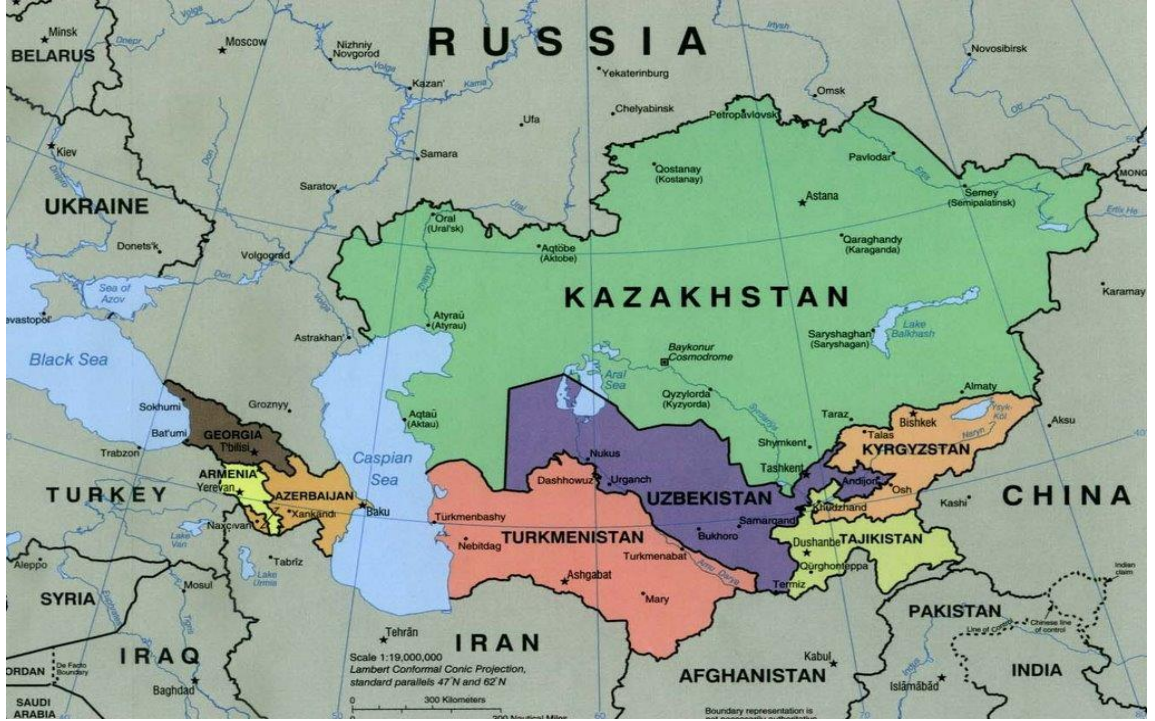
RUSSIA

Minsk
BELARUS
Moscow
Nizhniy Novgorod
Kazan'
Yekaterinburg
Novosibirsk
Chelyabinsk
Omsk
Ufa
Petropavlovsk
Kiev
Samara
Pavlodar
Qostanay (Kostanay)
UKRAINE
Saratov
Astana
Semey (Semipalatinsk)
Oral (Ural'sk)
Donets'k
Volgograd
Aqtöbe (Aktobe)
Qaraghandy (Karaganda)
Sea of Azov
KAZAKHSTAN
Karamay
Sevastopol
Atyraū (Atyrau)
Astrakhan'
Saryshaghan (Saryshagan)
Lake Balkhash
Black Sea
Baykonur Cosmodrome
Aral Sea
Almaty
Sokhumi
Groznyy
Qyzylorda (Kyzylorda)
Aqtaū (Aktau)
Taraz
Bishkek
Aksu
Bat'umi
GEORGIA
T'bilisi
Shymkent
Talas
KYRGYZSTAN
Trabzon
Caspian Sea
Nukus
Tashkent
ARMENIA
Yerevan
AZERBAIJAN
Dashhowuz
Urganch
UZBEKISTAN
Andijon
Osh
TURKEY
Xankändi
Baku
CHINA
Kashi
Naxçıvan
Türkmenbashy
Samarqand
Khudzhand
Lake Van
TURKMENISTAN
Bukhoro
Dushanbe
TAJIKISTAN
Nebitdag
Turkmenabat
Tabriz
Lake Urmia
Aleppo
Ashgabat
Termiz
Qŭrghonteppa
Indian claim
Mosul
Mary
SYRIA
PAKISTAN
Tehrān
Line of control
Chinese line of control
IRAN
IRAQ
Scale 1:19,000,000
Lambert Conformal Conic Projection, standard parallels 47°N and 62°N
Kabul
INDIA
JORDAN
De Facto Boundary
AFGHANISTAN
Baghdad
0 300 Kilometers
300 Nautical Miles
Islāmābād
SAUDI ARABIA
Boundary representation is not necessarily authoritative